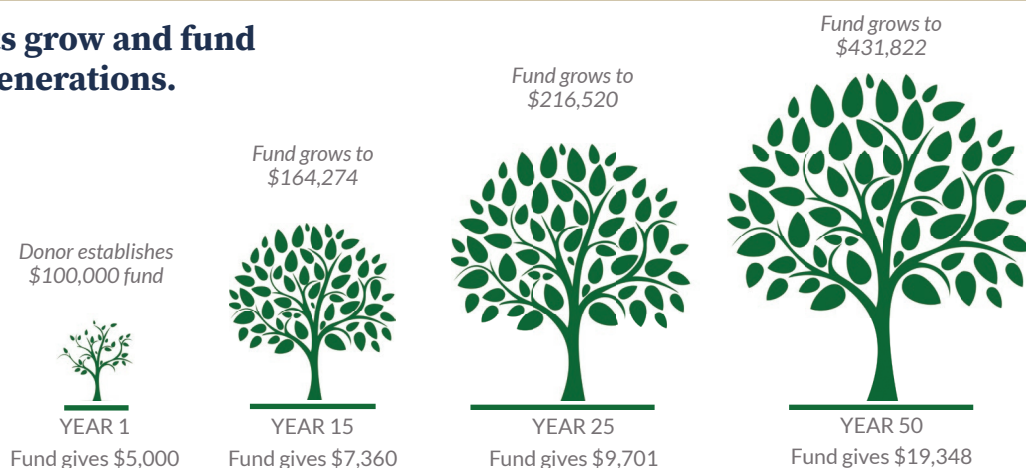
s grow and fund
enerations.

Donor establishes $100,000 fund

YEAR 1
Fund gives $5,000

Fund grows to $164,274

YEAR 15
Fund gives $7,360

Fund grows to $216,520

YEAR 25
Fund gives $9,701

Fund grows to $431,822

YEAR 50
Fund gives $19,348